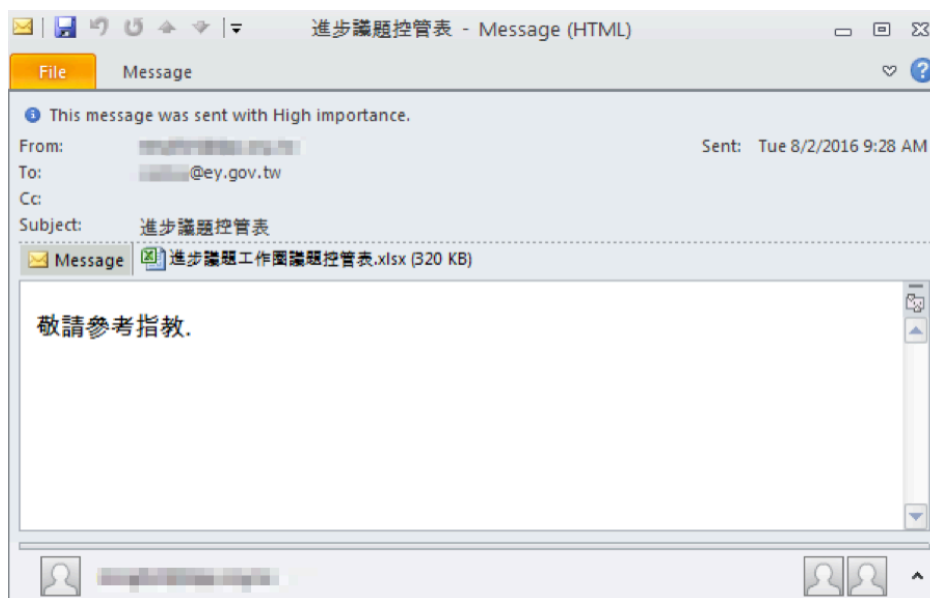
進步議題控管表 - Message (HTML)

File
Message

This message was sent with High importance.

From: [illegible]
Sent: Tue 8/2/2016 9:28 AM
To: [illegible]@ey.gov.tw
Cc:
Subject: 進步議題控管表

Message
進步議題工作圈議題控管表.xlsx (320 KB)

敬請參考指教.

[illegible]